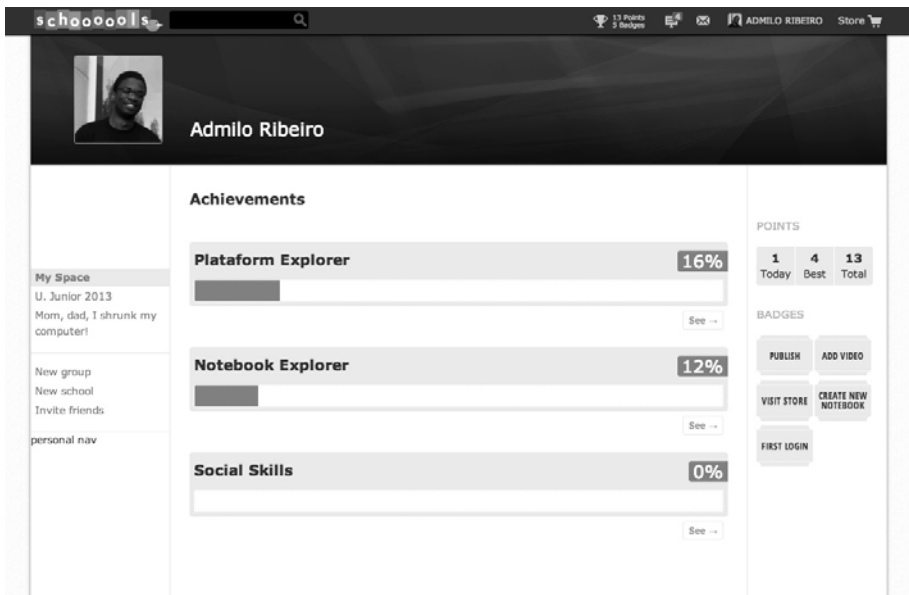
schoooools

13 Points
5 Badges

ADMILO RIBEIRO Store

Admilo Ribeiro

My Space
U. Junior 2013
Mom, dad, I shrunk my computer!

New group
New school
Invite friends

personal nav

Achievements

Plataform Explorer 16%

See →

Notebook Explorer 12%

See →

Social Skills 0%

See →

POINTS

| 1 | 4 | 13 |
|---|---|---|
| Today | Best | Total |

BADGES

PUBLISH
ADD VIDEO
VISIT STORE
CREATE NEW NOTEBOOK
FIRST LOGIN